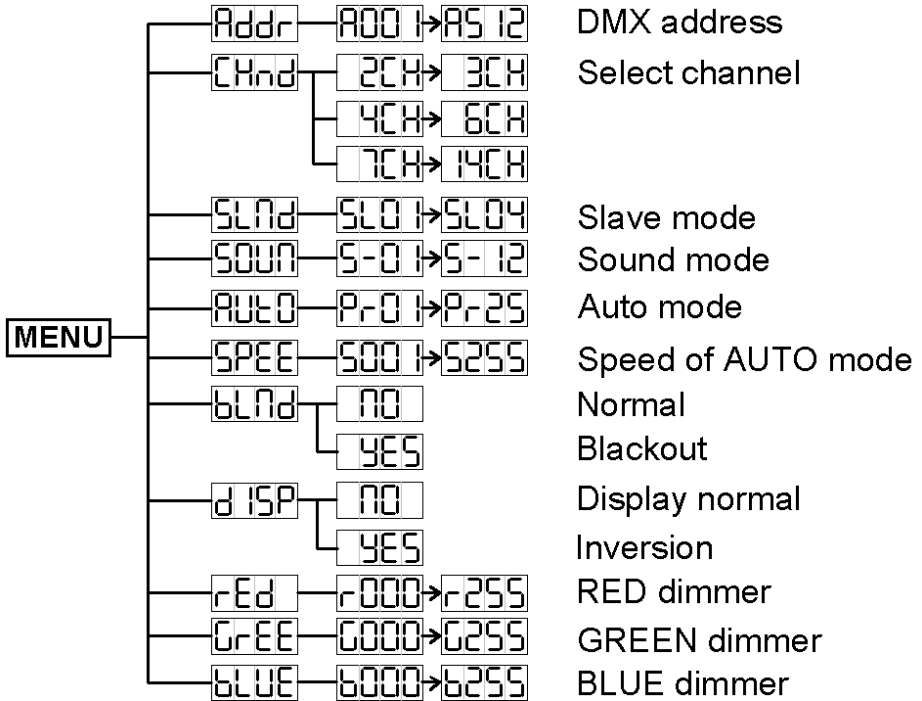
MENU

Addr — A001 → A512 DMX address

CHnd — 2CH → 3CH Select channel

4CH → 6CH

7CH → 14CH

SLMd — SL01 → SL04 Slave mode

SOUN — S-01 → S-12 Sound mode

AUtO — Pr01 → Pr25 Auto mode

SPEE — S001 → S255 Speed of AUTO mode

bLMd — NO Normal

YES Blackout

dISP — NO Display normal

YES Inversion

rEd — r000 → r255 RED dimmer

GrEE — G000 → G255 GREEN dimmer

bLUE — b000 → b255 BLUE dimmer